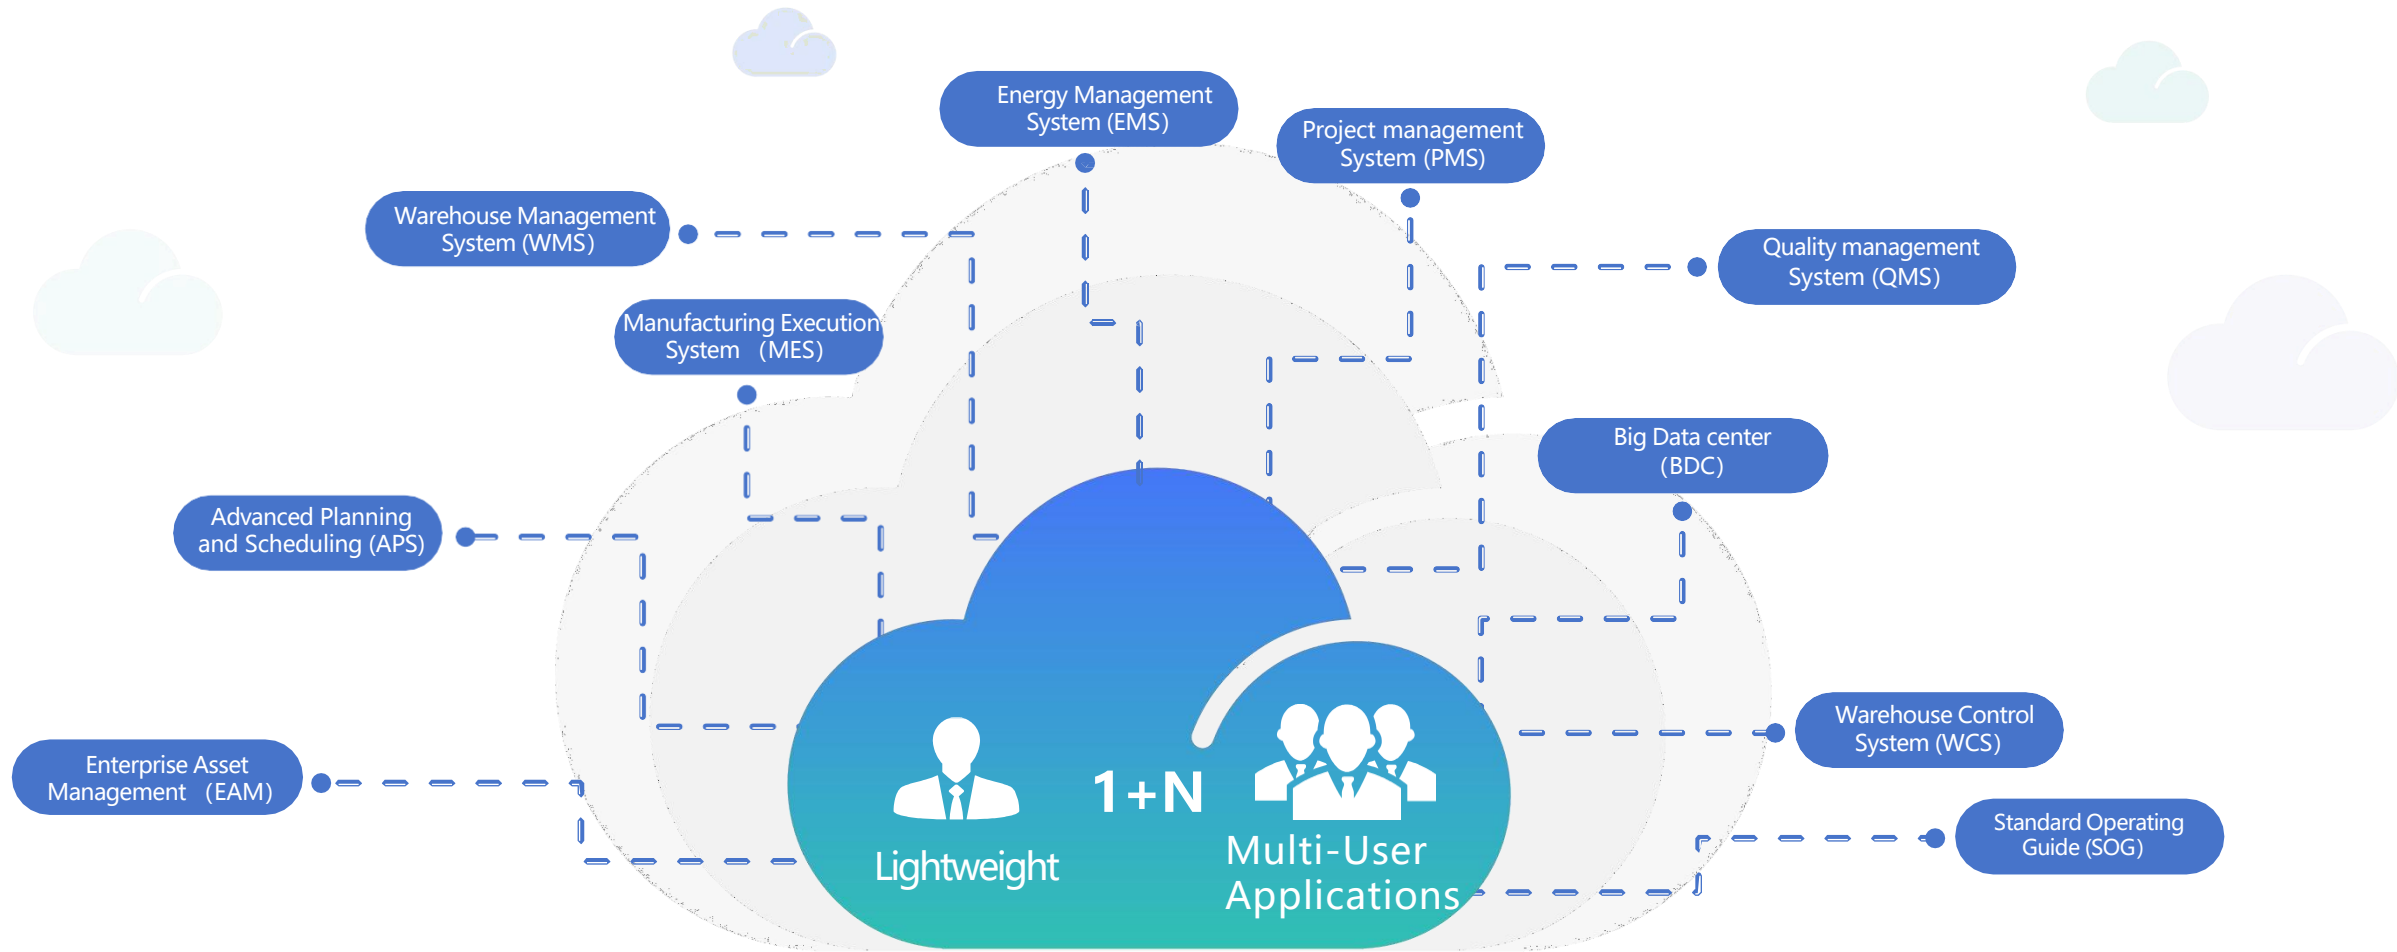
Energy Management System (EMS)

Project management System (PMS)

Warehouse Management System (WMS)

Quality management System (QMS)

Manufacturing Execution System (MES)

Big Data center (BDC)

Advanced Planning and Scheduling (APS)

Warehouse Control System (WCS)

Enterprise Asset Management (EAM)

Standard Operating Guide (SOG)

1+N

Lightweight

Multi-User Applications